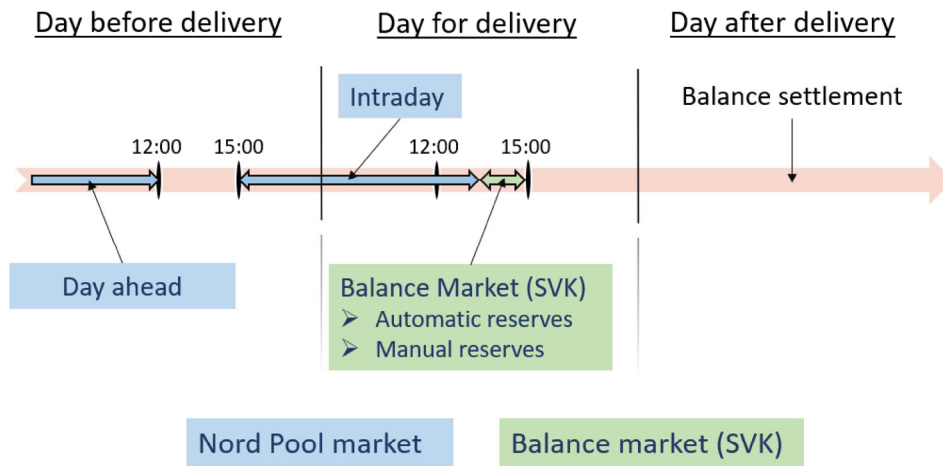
Day before delivery

Day for delivery

Day after delivery

Intraday

Balance settlement

12:00

15:00

12:00

15:00

Day ahead

Balance Market (SVK)
➢ Automatic reserves
➢ Manual reserves

Nord Pool market

Balance market (SVK)